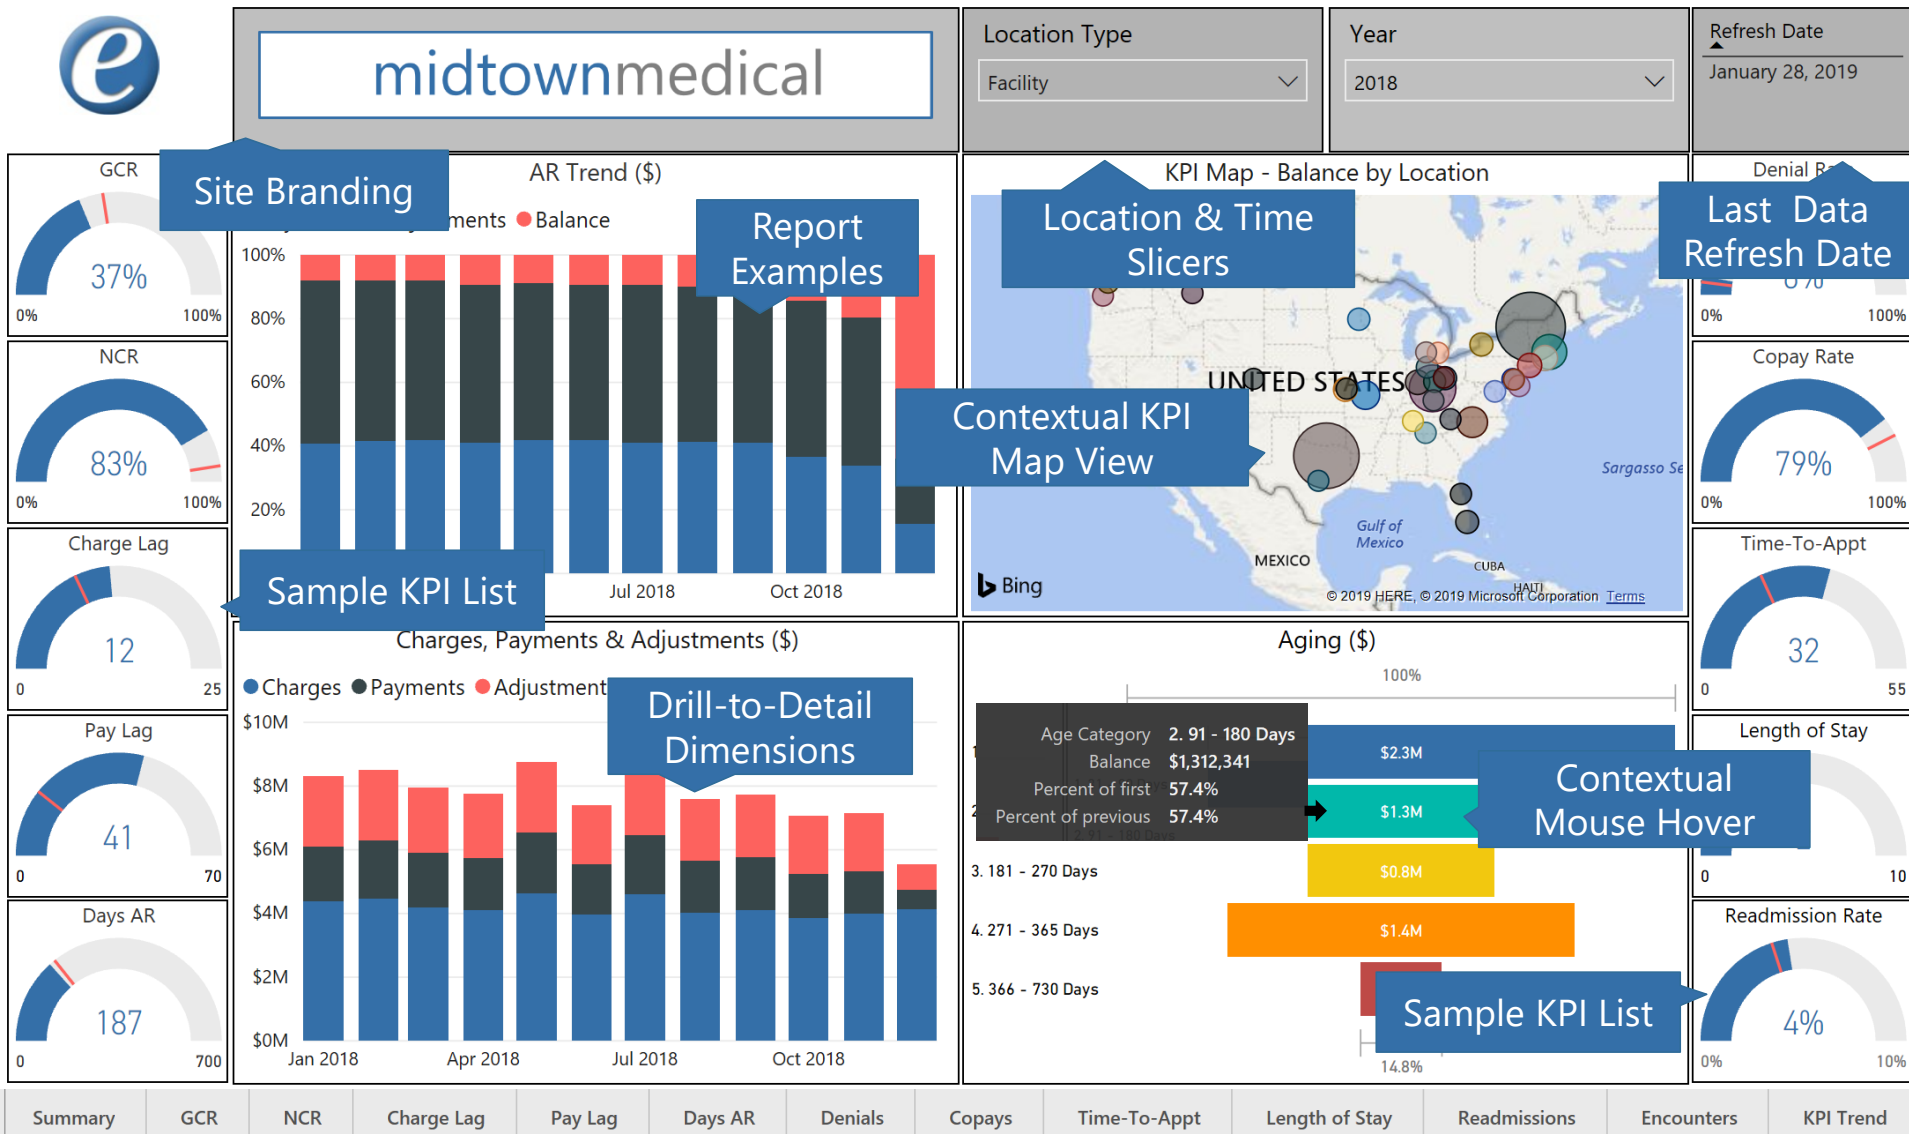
midtownmedical

Location Type
Facility

Year
2018

Refresh Date
January 28, 2019

Site Branding

GCR
37%
0%
100%

NCR
83%
0%
100%

Charge Lag
12
0
25

Pay Lag
41
0
70

Days AR
187
0
700

AR Trend ($)
ments Balance
100%
80%
60%
40%
20%
Jul 2018
Oct 2018

Report Examples

Sample KPI List

KPI Map - Balance by Location

Location & Time Slicers

UNITED STATES
Contextual KPI Map View
Sargasso Se
Gulf of Mexico
MEXICO
CUBA
HAITI
Bing
© 2019 HERE, © 2019 Microsoft Corporation Terms

Denial R
Last Data Refresh Date
0%
100%

Copay Rate
79%
0%
100%

Time-To-Appt
32
0
55

Length of Stay
0
10

Readmission Rate
4%
0%
10%

Charges, Payments & Adjustments ($)
Charges Payments Adjustment
Drill-to-Detail Dimensions
$10M
$8M
$6M
$4M
$2M
$0M
Jan 2018
Apr 2018
Jul 2018
Oct 2018

Aging ($)
100%
Age Category 2. 91 - 180 Days
Balance $1,312,341
Percent of first 57.4%
Percent of previous 57.4%
$2.3M
$1.3M
Contextual Mouse Hover
3. 181 - 270 Days
$0.8M
4. 271 - 365 Days
$1.4M
5. 366 - 730 Days
Sample KPI List
14.8%

Summary | GCR | NCR | Charge Lag | Pay Lag | Days AR | Denials | Copays | Time-To-Appt | Length of Stay | Readmissions | Encounters | KPI Trend